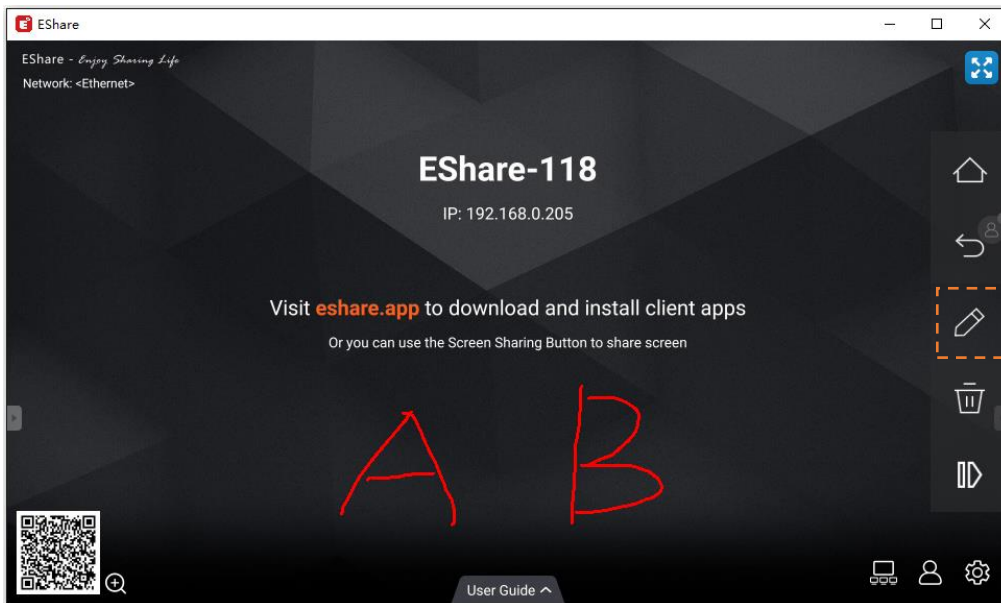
EShare

EShare - Enjoy Sharing Life
Network: <Ethernet>

EShare-118

IP: 192.168.0.205

Visit eshare.app to download and install client apps

Or you can use the Screen Sharing Button to share screen

A B

User Guide